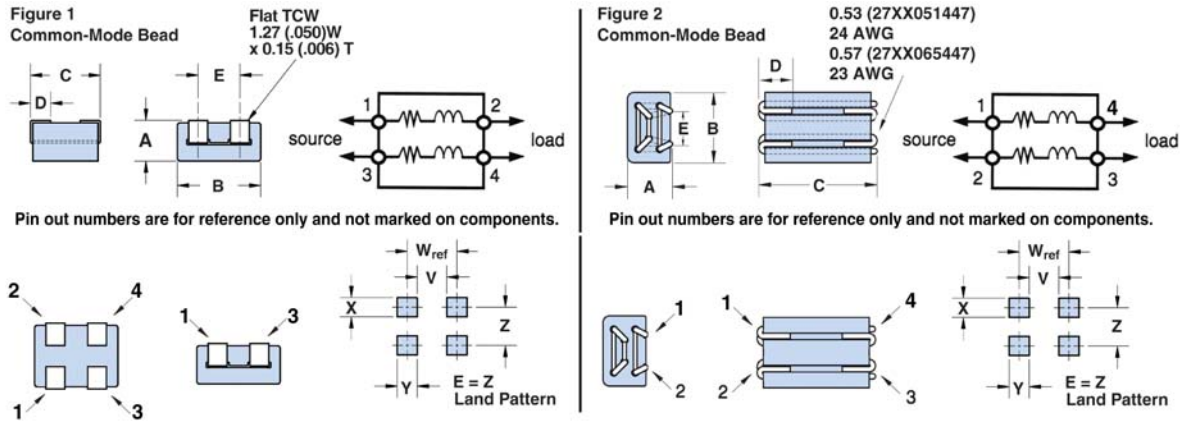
Figure 1
Common-Mode Bead

Flat TCW
1.27 (.050)W
x 0.15 (.006) T

C
D
E
A
B

1
2
source
load
3
4

Pin out numbers are for reference only and not marked on components.

2
4
1
3
1
3

$W_{ref}$
V
X
Z
Y
E = Z
Land Pattern

Figure 2
Common-Mode Bead

0.53 (27XX051447)
24 AWG
0.57 (27XX065447)
23 AWG

D
E
B
A
C

1
4
source
load
2
3

Pin out numbers are for reference only and not marked on components.

1
2
1
4
2
3

$W_{ref}$
V
X
Z
Y
E = Z
Land Pattern